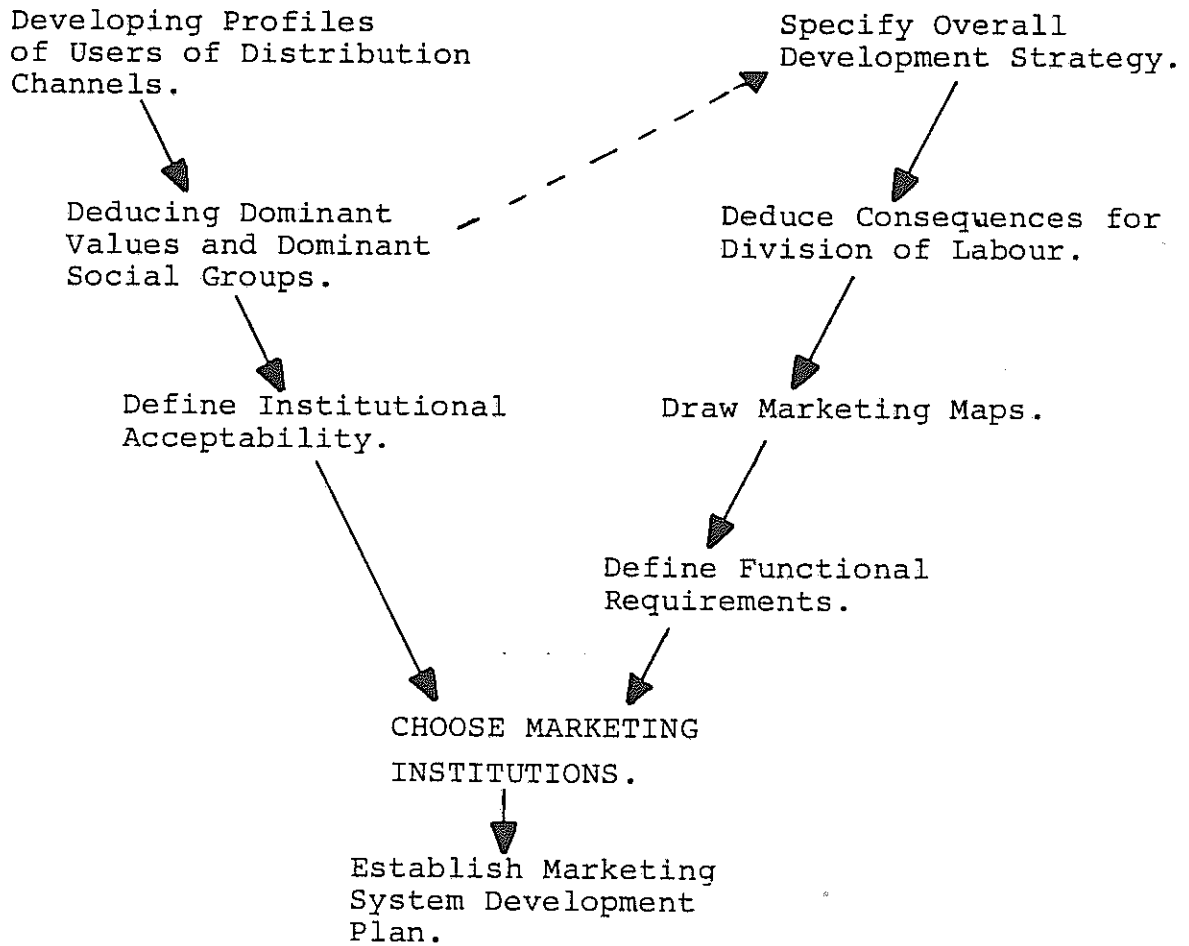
Developing Profiles of Users of Distribution Channels.

Specify Overall Development Strategy.

Deducing Dominant Values and Dominant Social Groups.

Deduce Consequences for Division of Labour.

Define Institutional Acceptability.

Draw Marketing Maps.

Define Functional Requirements.

CHOOSE MARKETING INSTITUTIONS.

Establish Marketing System Development Plan.